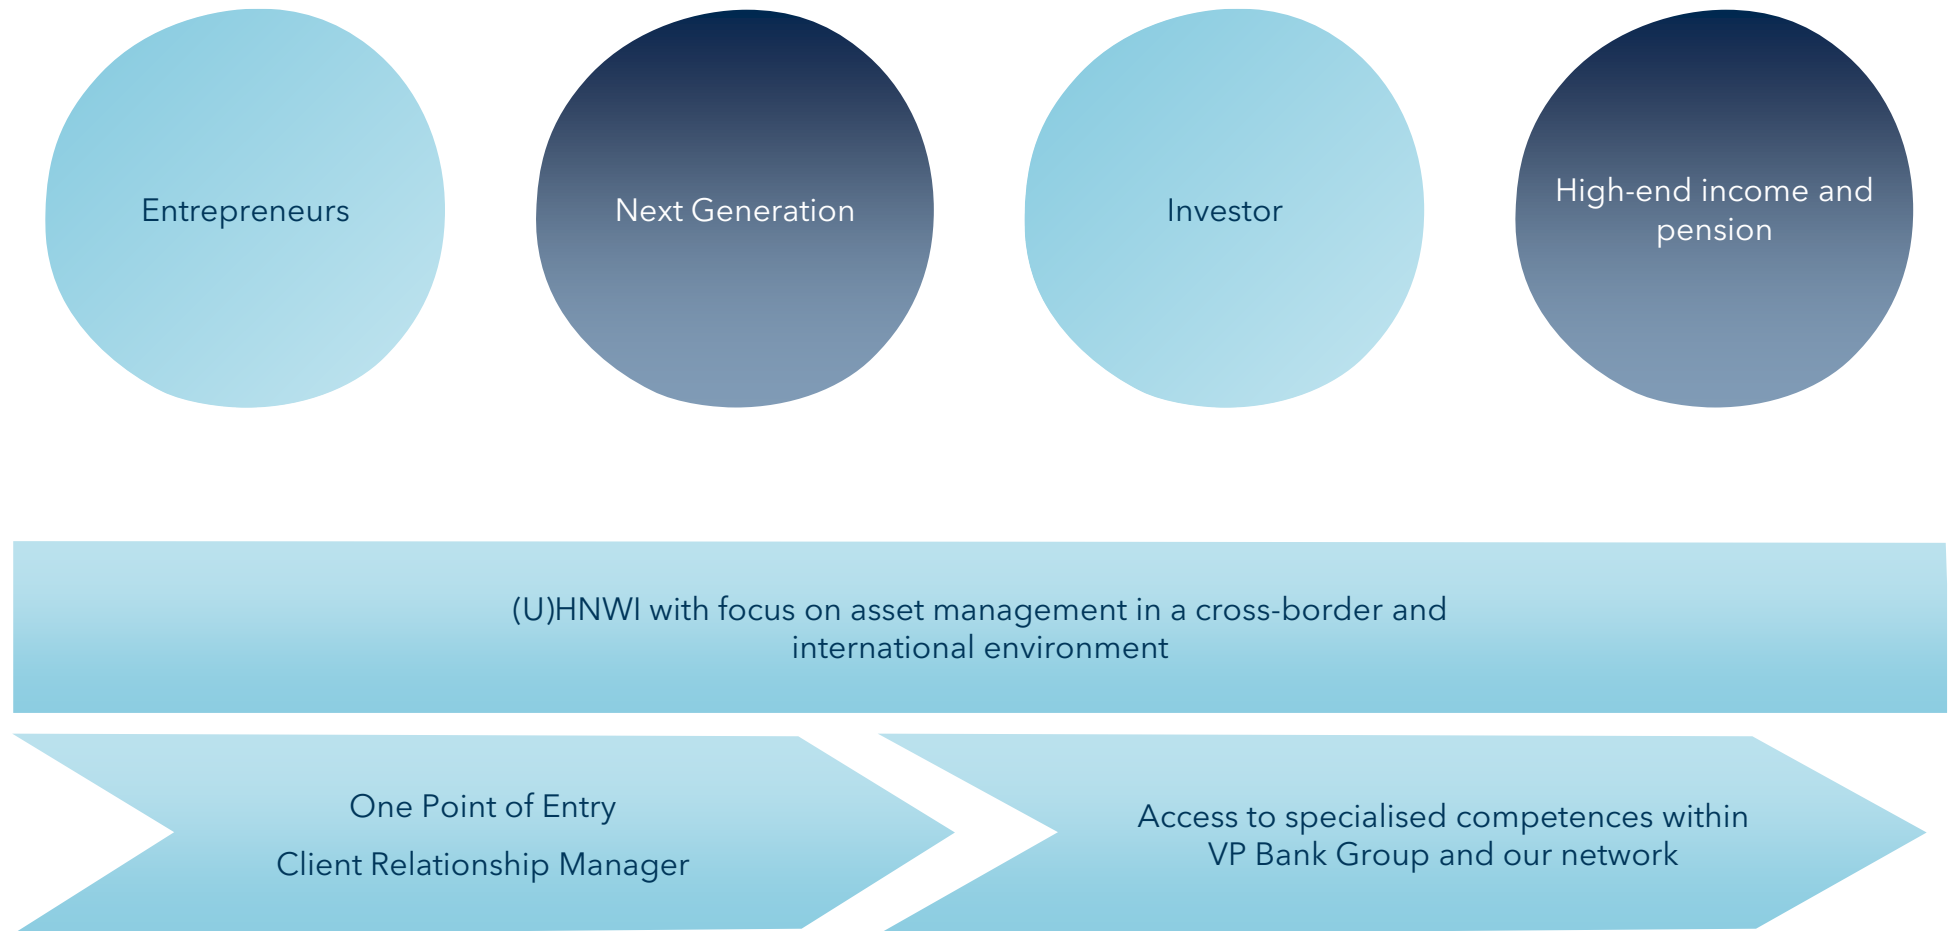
Entrepreneurs

Next Generation

Investor

High-end income and pension

(U)HNWI with focus on asset management in a cross-border and international environment

One Point of Entry

Client Relationship Manager

Access to specialised competences within VP Bank Group and our network